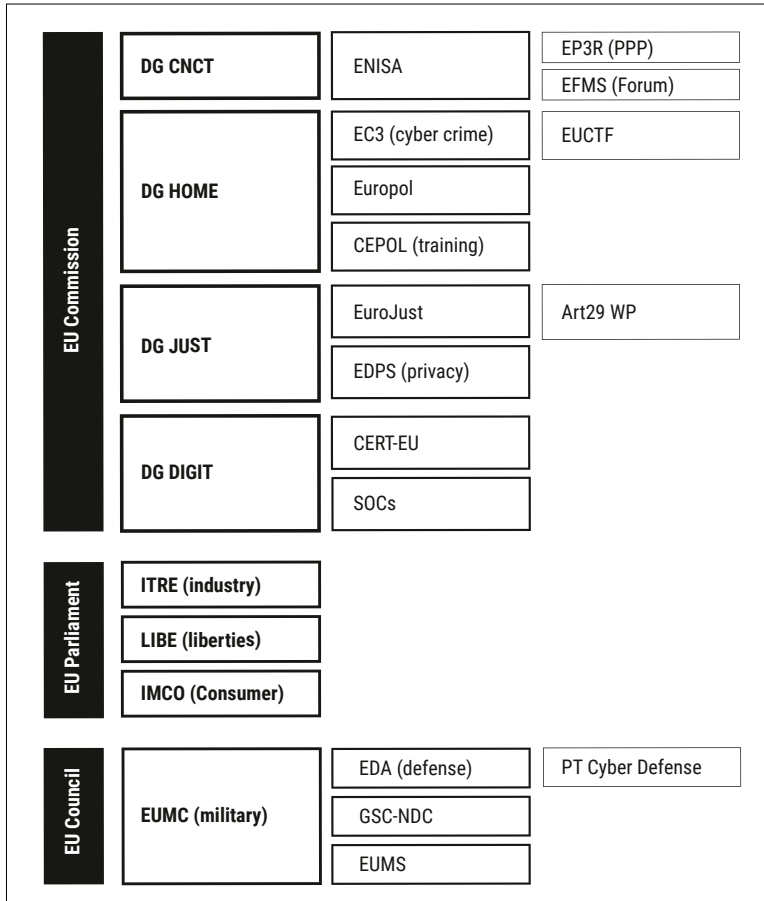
EU Commission

DG CNCT

ENISA

EP3R (PPP)

EFMS (Forum)

DG HOME

EC3 (cyber crime)

EUCTF

Europol

CEPOL (training)

DG JUST

EuroJust

Art29 WP

EDPS (privacy)

DG DIGIT

CERT-EU

SOCs

EU Parliament

ITRE (industry)

LIBE (liberties)

IMCO (Consumer)

EU Council

EUMC (military)

EDA (defense)

PT Cyber Defense

GSC-NDC

EUMS